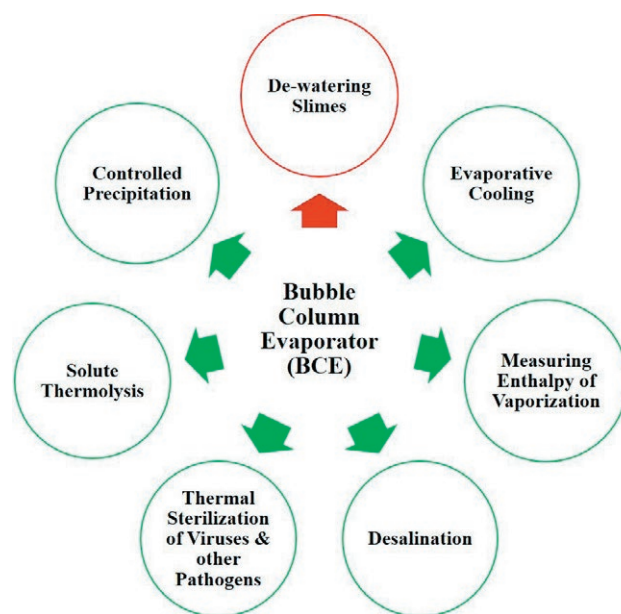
Bubble Column Evaporator (BCE)

De-watering Slimes

Evaporative Cooling

Measuring Enthalpy of Vaporization

Desalination

Thermal Sterilization of Viruses & other Pathogens

Solute Thermolysis

Controlled Precipitation